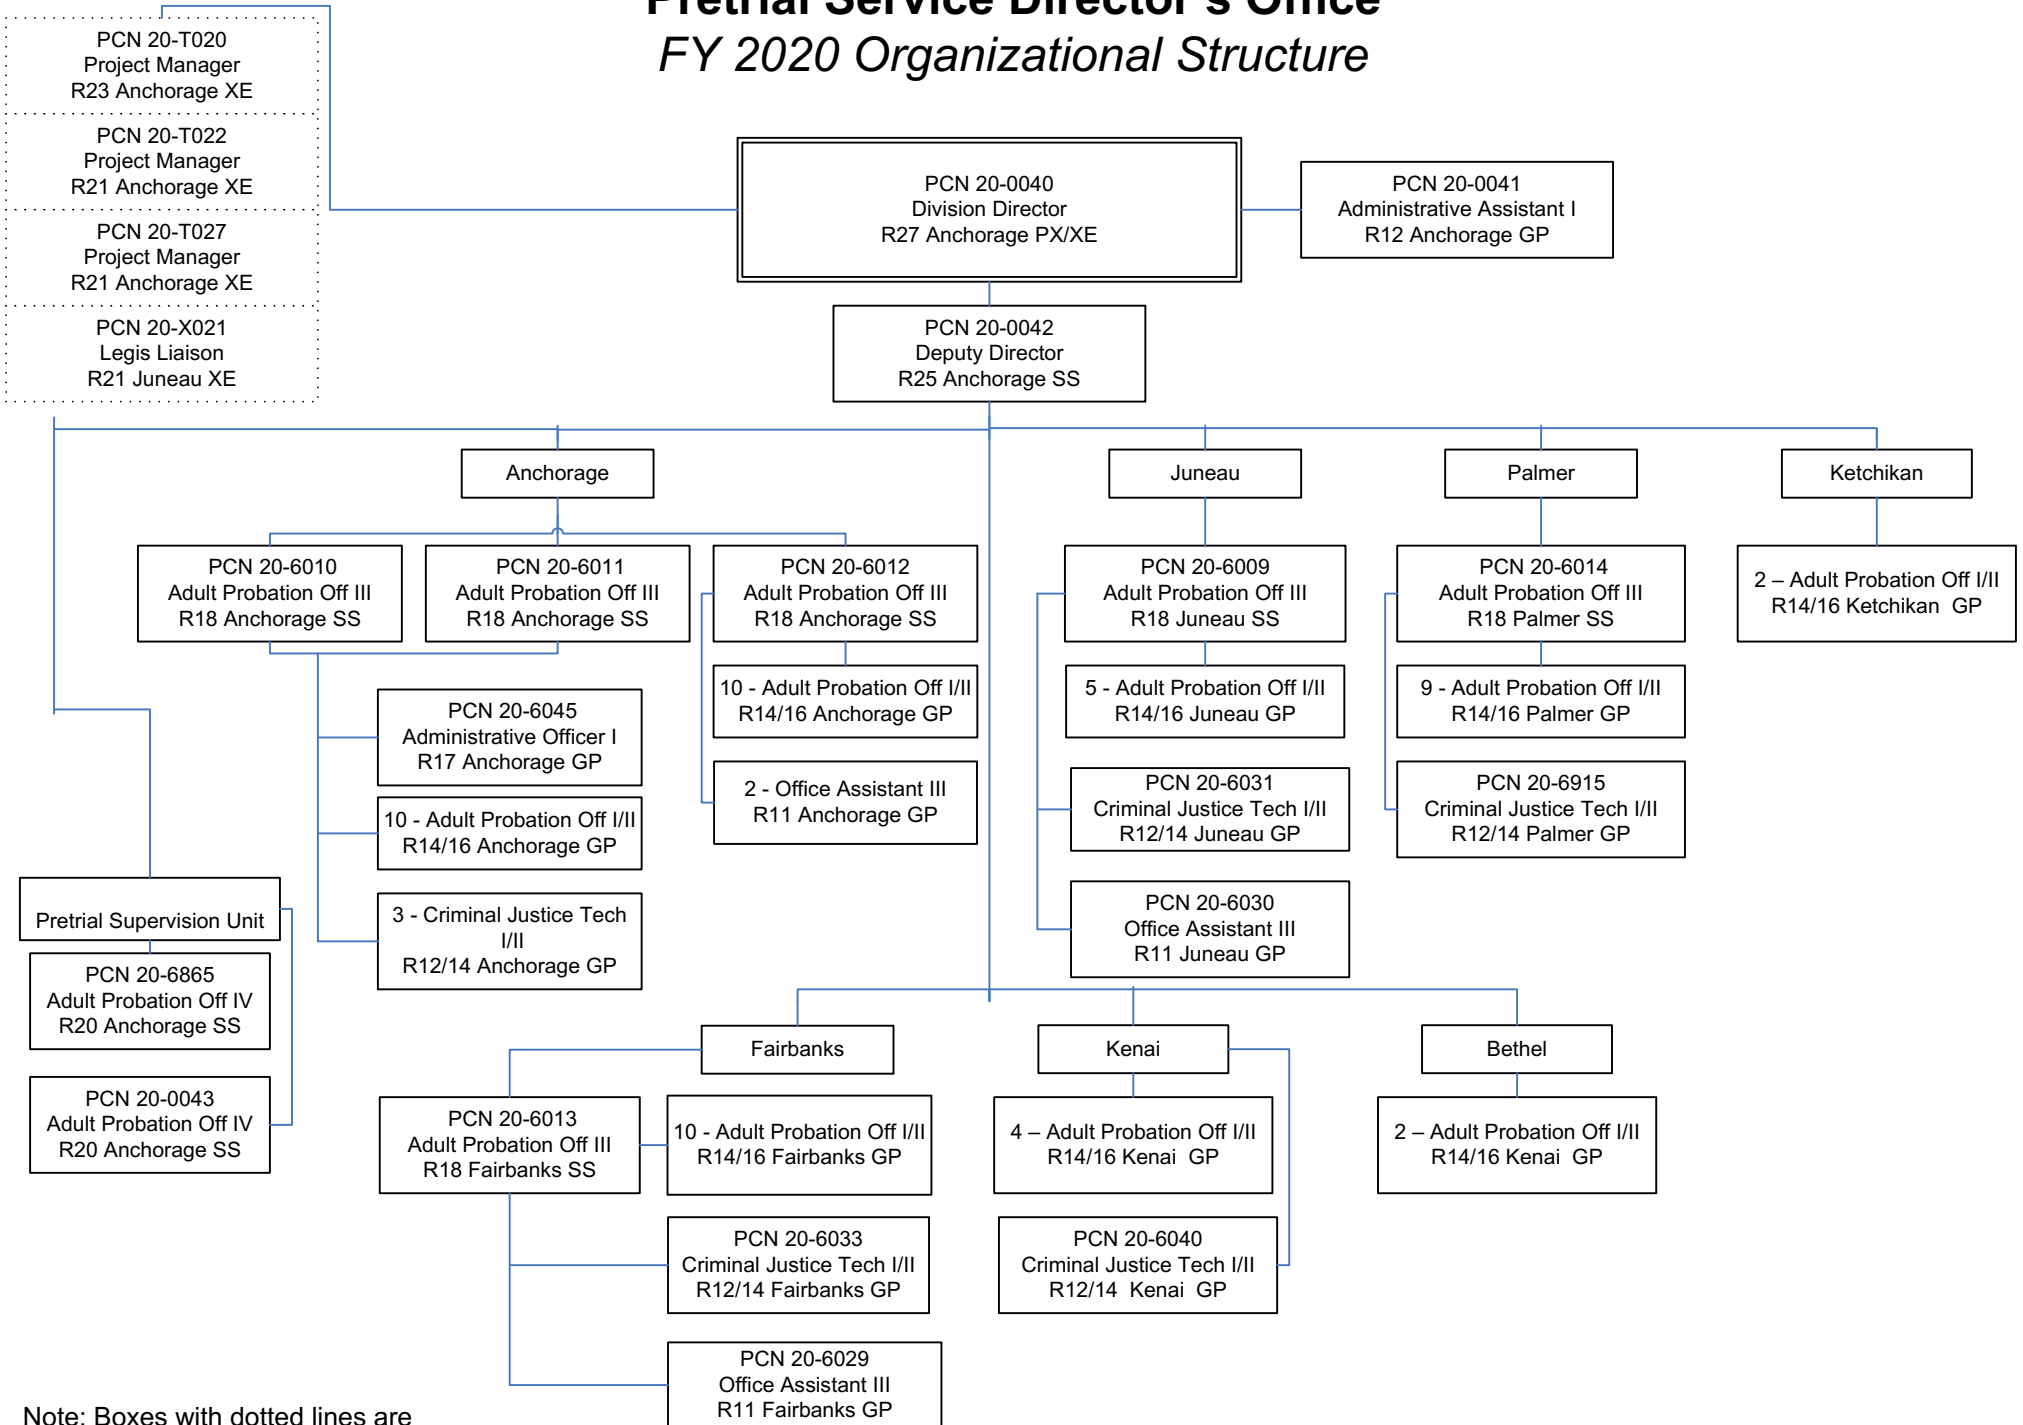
Pretrial Service Director's Office
FY 2020 Organizational Structure

PCN 20-T020
Project Manager
R23 Anchorage XE

PCN 20-T022
Project Manager
R21 Anchorage XE

PCN 20-T027
Project Manager
R21 Anchorage XE

PCN 20-X021
Legis Liaison
R21 Juneau XE

PCN 20-0040
Division Director
R27 Anchorage PX/XE

PCN 20-0041
Administrative Assistant I
R12 Anchorage GP

PCN 20-0042
Deputy Director
R25 Anchorage SS

Anchorage

PCN 20-6010
Adult Probation Off III
R18 Anchorage SS

PCN 20-6011
Adult Probation Off III
R18 Anchorage SS

PCN 20-6012
Adult Probation Off III
R18 Anchorage SS

PCN 20-6045
Administrative Officer I
R17 Anchorage GP

10 - Adult Probation Off I/II
R14/16 Anchorage GP

3 - Criminal Justice Tech I/II
R12/14 Anchorage GP

10 - Adult Probation Off I/II
R14/16 Anchorage GP

2 - Office Assistant III
R11 Anchorage GP

Pretrial Supervision Unit

PCN 20-6865
Adult Probation Off IV
R20 Anchorage SS

PCN 20-0043
Adult Probation Off IV
R20 Anchorage SS

Juneau

PCN 20-6009
Adult Probation Off III
R18 Juneau SS

5 - Adult Probation Off I/II
R14/16 Juneau GP

PCN 20-6031
Criminal Justice Tech I/II
R12/14 Juneau GP

PCN 20-6030
Office Assistant III
R11 Juneau GP

Palmer

PCN 20-6014
Adult Probation Off III
R18 Palmer SS

9 - Adult Probation Off I/II
R14/16 Palmer GP

PCN 20-6915
Criminal Justice Tech I/II
R12/14 Palmer GP

Ketchikan

2 – Adult Probation Off I/II
R14/16 Ketchikan GP

Fairbanks

PCN 20-6013
Adult Probation Off III
R18 Fairbanks SS

10 - Adult Probation Off I/II
R14/16 Fairbanks GP

PCN 20-6033
Criminal Justice Tech I/II
R12/14 Fairbanks GP

PCN 20-6029
Office Assistant III
R11 Fairbanks GP

Kenai

4 – Adult Probation Off I/II
R14/16 Kenai GP

PCN 20-6040
Criminal Justice Tech I/II
R12/14 Kenai GP

Bethel

2 – Adult Probation Off I/II
R14/16 Kenai GP

Note: Boxes with dotted lines are